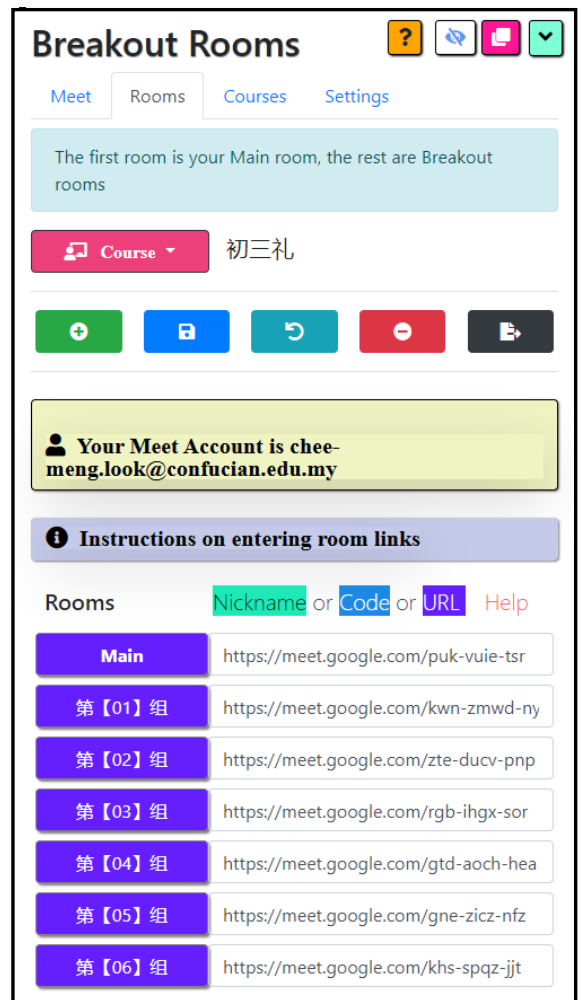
Breakout Rooms

?

Meet Rooms Courses Settings

The first room is your Main room, the rest are Breakout rooms

Course 初三礼

Your Meet Account is chee-meng.look@confucian.edu.my

Instructions on entering room links

Rooms Nickname or Code or URL Help

| | |
|---|---|
| Main | https://meet.google.com/puk-vuie-tsr |
| 第【01】组 | https://meet.google.com/kwn-zmwd-ny |
| 第【02】组 | https://meet.google.com/zte-ducv-pnp |
| 第【03】组 | https://meet.google.com/rgb-ihgx-sor |
| 第【04】组 | https://meet.google.com/gtd-aoch-hea |
| 第【05】组 | https://meet.google.com/gne-zicz-nfz |
| 第【06】组 | https://meet.google.com/khs-spqz-jjt |